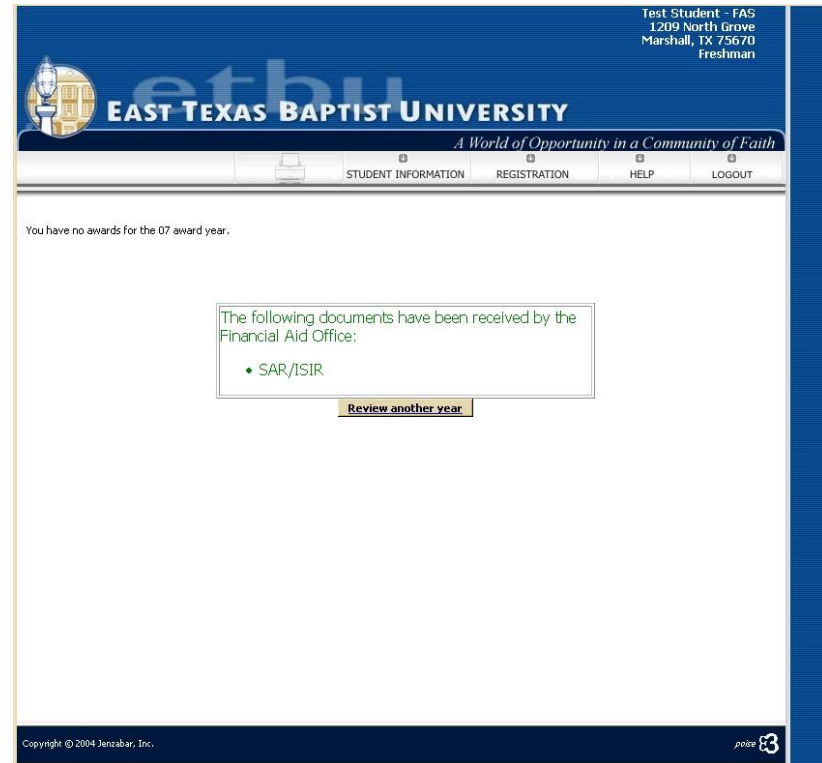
Test Student - FAS
1209 North Grove
Marshall, TX 75670
Freshman

etbu

EAST TEXAS BAPTIST UNIVERSITY

A World of Opportunity in a Community of Faith

STUDENT INFORMATION REGISTRATION HELP LOGOUT

You have no awards for the 07 award year.

The following documents have been received by the Financial Aid Office:

• SAR/ISIR

Review another year

Copyright © 2004 Jenzabar, Inc.

poise